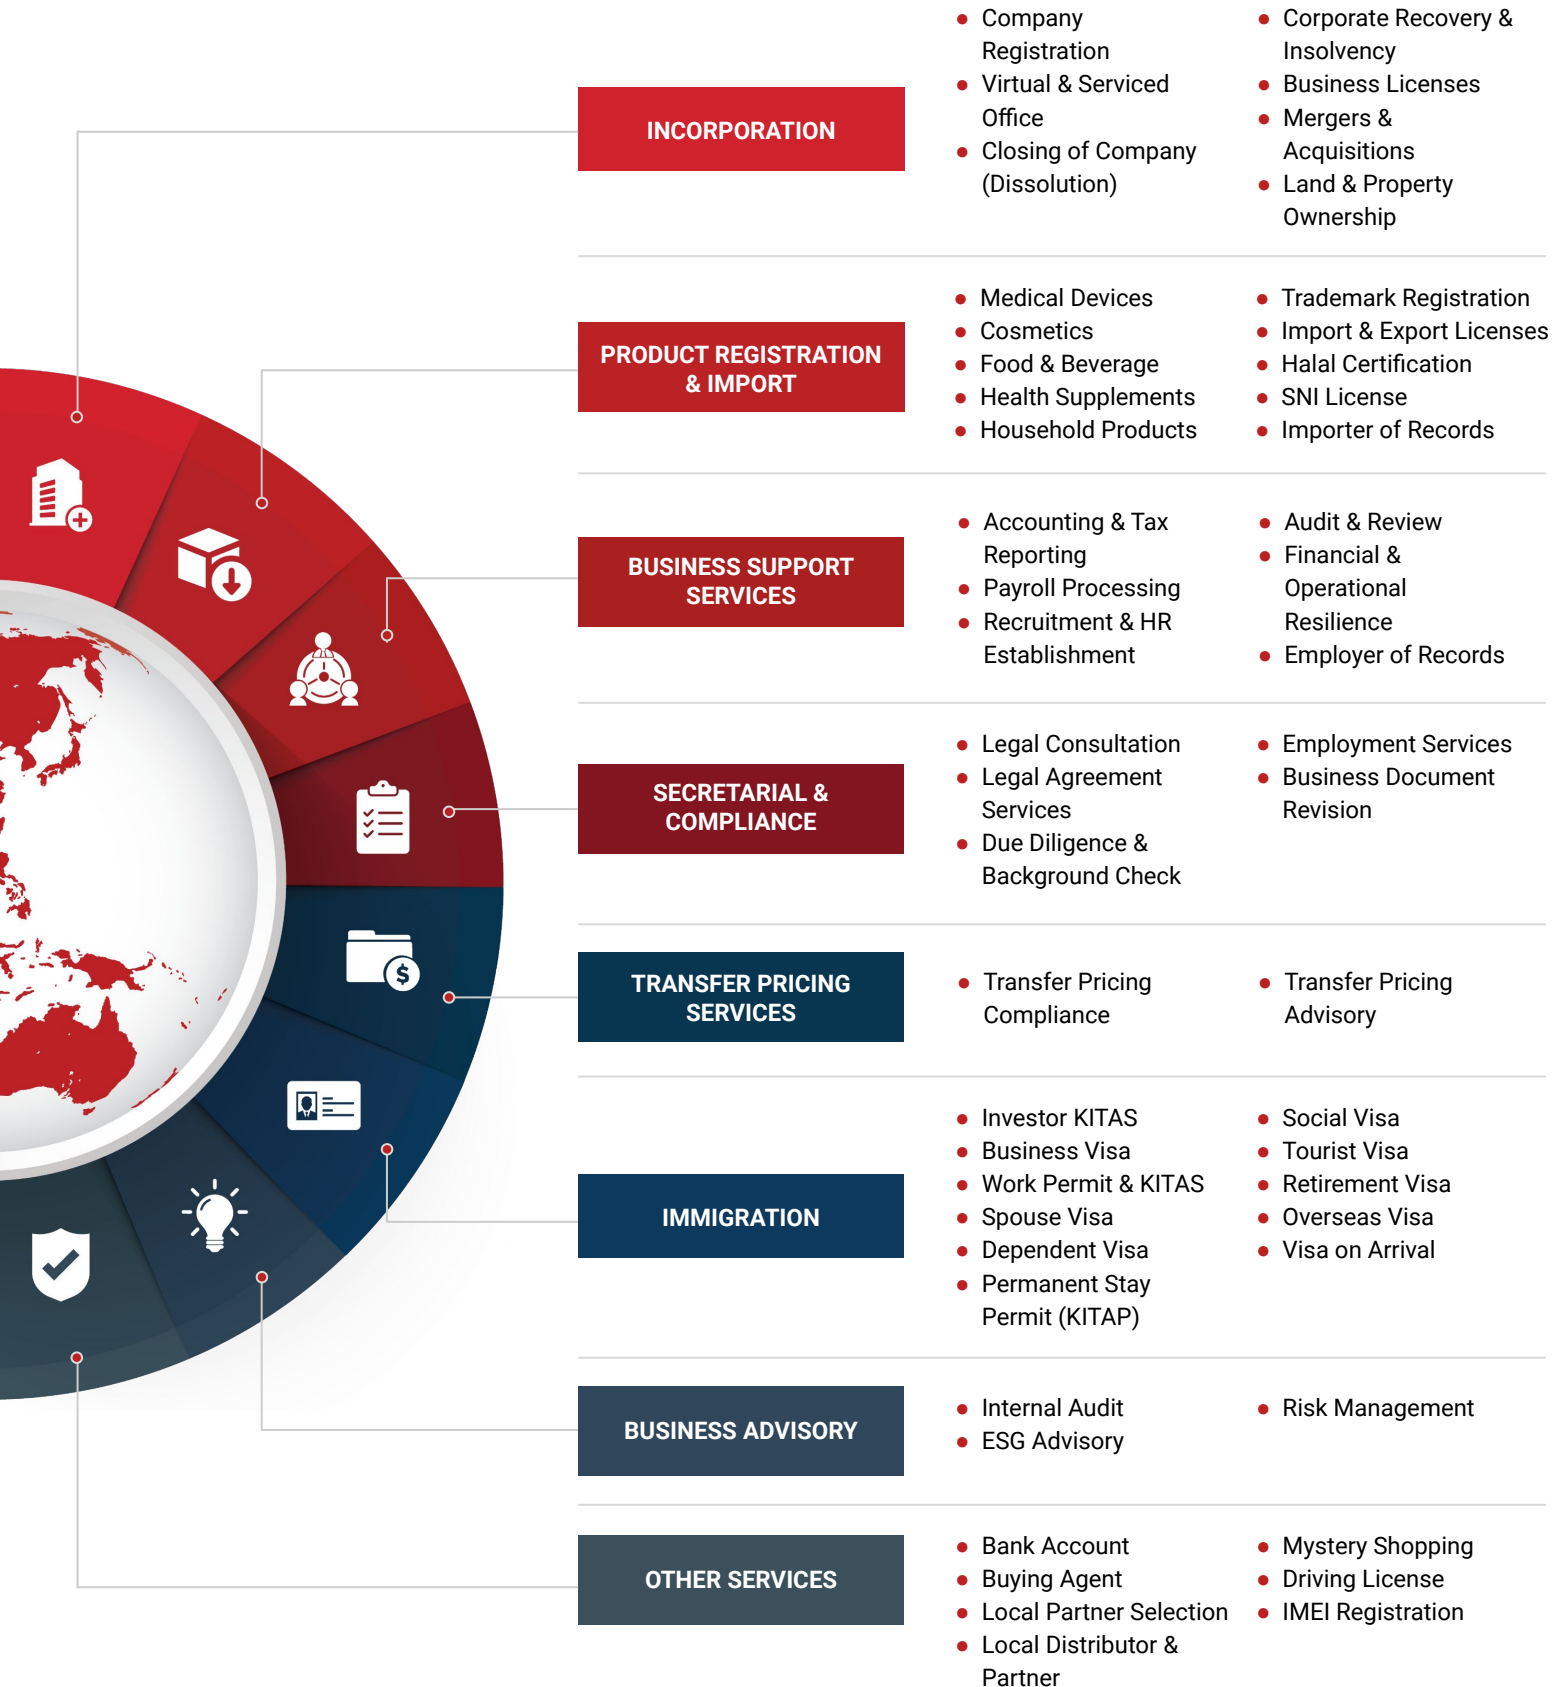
INCORPORATION

- Company Registration
- Virtual & Serviced Office
- Closing of Company (Dissolution)

- Corporate Recovery & Insolvency
- Business Licenses
- Mergers & Acquisitions
- Land & Property Ownership

PRODUCT REGISTRATION & IMPORT

- Medical Devices
- Cosmetics
- Food & Beverage
- Health Supplements
- Household Products

- Trademark Registration
- Import & Export Licenses
- Halal Certification
- SNI License
- Importer of Records

BUSINESS SUPPORT SERVICES

- Accounting & Tax Reporting
- Payroll Processing
- Recruitment & HR Establishment

- Audit & Review
- Financial & Operational Resilience
- Employer of Records

SECRETARIAL & COMPLIANCE

- Legal Consultation
- Legal Agreement Services
- Due Diligence & Background Check

- Employment Services
- Business Document Revision

TRANSFER PRICING SERVICES

- Transfer Pricing Compliance

- Transfer Pricing Advisory

IMMIGRATION

- Investor KITAS
- Business Visa
- Work Permit & KITAS
- Spouse Visa
- Dependent Visa
- Permanent Stay Permit (KITAP)

- Social Visa
- Tourist Visa
- Retirement Visa
- Overseas Visa
- Visa on Arrival

BUSINESS ADVISORY

- Internal Audit
- ESG Advisory

- Risk Management

OTHER SERVICES

- Bank Account
- Buying Agent
- Local Partner Selection
- Local Distributor & Partner

- Mystery Shopping
- Driving License
- IMEI Registration